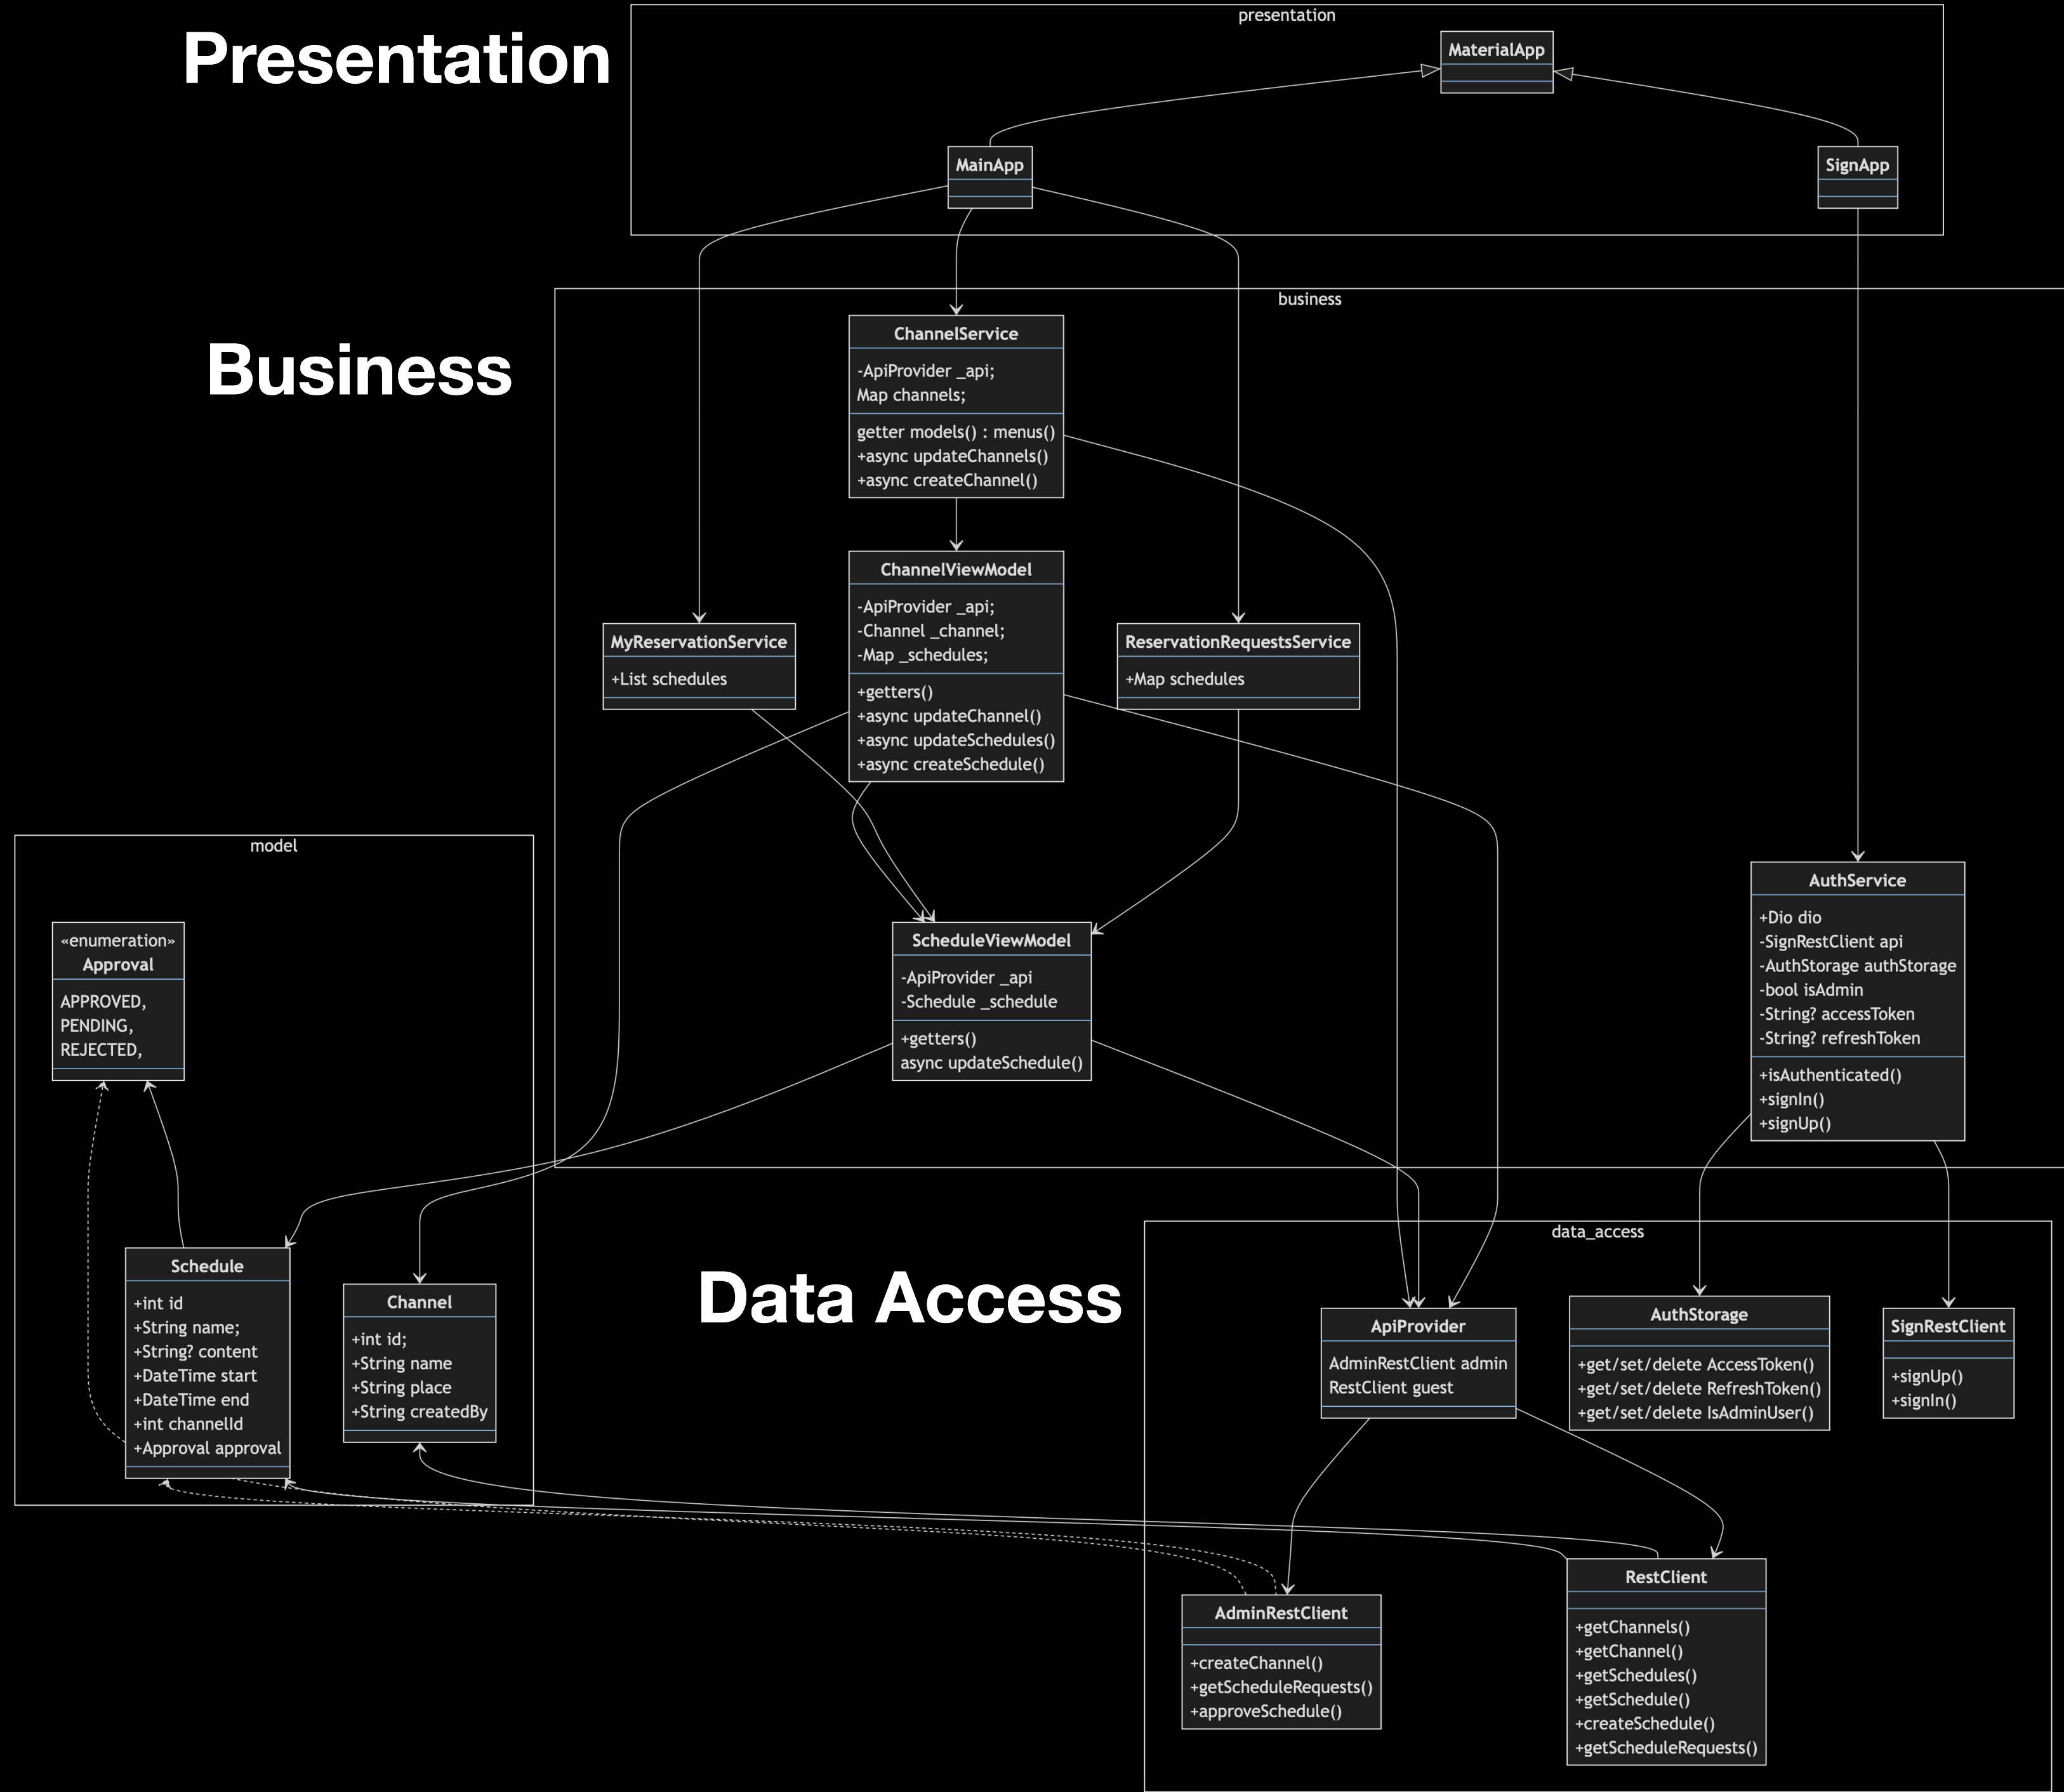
Presentation

presentation

MaterialApp

MainApp

SignApp

Business

business

ChannelService

-ApiProvider _api;
Map channels;

getter models() : menus()
+async updateChannels()
+async createChannel()

ChannelViewModel

-ApiProvider _api;
-Channel _channel;
-Map _schedules;

+getters()
+async updateChannel()
+async updateSchedules()
+async createSchedule()

MyReservationService

+List schedules

ReservationRequestsService

+Map schedules

ScheduleViewModel

-ApiProvider _api
-Schedule _schedule

+getters()
async updateSchedule()

AuthService

+Dio dio
-SignRestClient api
-AuthStorage authStorage
-bool isAdmin
-String? accessToken
-String? refreshToken

+isAuthenticated()
+signIn()
+signUp()

model

«enumeration»
Approval

APPROVED,
PENDING,
REJECTED,

Schedule

+int id
+String name;
+String? content
+DateTime start
+DateTime end
+int channelId
+Approval approval

Channel

+int id;
+String name
+String place
+String createdBy

Data Access

data_access

ApiProvider

AdminRestClient admin
RestClient guest

AuthStorage

+get/set/delete AccessToken()
+get/set/delete RefreshToken()
+get/set/delete IsAdminUser()

SignRestClient

+signUp()
+signIn()

AdminRestClient

+createChannel()
+getScheduleRequests()
+approveSchedule()

RestClient

+getChannels()
+getChannel()
+getSchedules()
+getSchedule()
+createSchedule()
+getScheduleRequests()